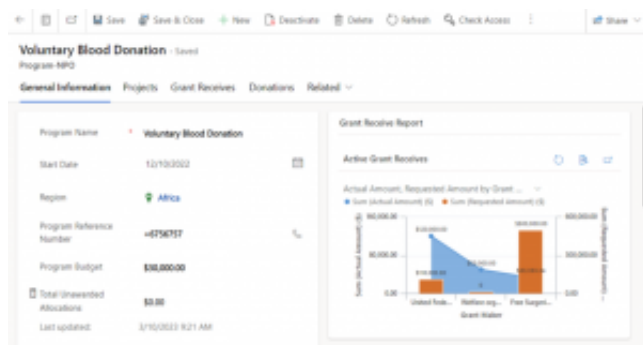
Save  Save & Close  + New  Deactivate  Delete  Refresh  Check Access  Share

Voluntary Blood Donation - Saved
Program-NPO

General Information  Projects  Grant Receives  Donations  Related

Program Name * Voluntary Blood Donation

Start Date 12/10/2022

Region Africa

Program Reference Number +6756757

Program Budget $10,000.00

Total Unawarded Allocations $0.00

Last updated: 3/10/2023 9:21 AM

Grant Receive Report

Active Grant Receives

Actual Amount, Requested Amount by Grant ...

● Sum (Actual Amount) ($) ● Sum (Requested Amount) ($)

100,000.00
50,000.00
0.00

Sum (Actual Amount) ($)
Sum (Requested Amount) ($)

United Fede... Nether org... Five Surgeri...

Grant Maker